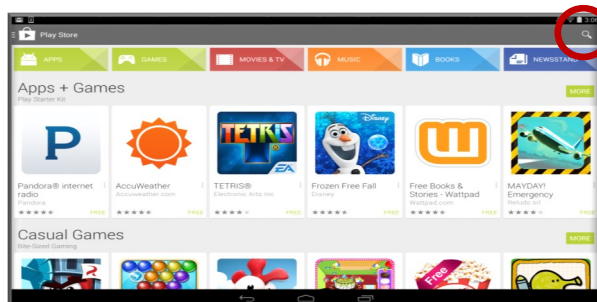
3:0

Play Store

APPS

GAMES

MOVIES & TV

MUSIC

BOOKS

NEWSSTAND

Apps + Games
Play Starter Kit

MORE

P

TETRIS

EA

Disney

Pandora® internet radio
Pandora
★★★★★ FREE

AccuWeather
Accuweather.com
★★★★★ FREE

TETRIS®
Electronic Arts Inc
★★★★★ FREE

Frozen Free Fall
Disney
★★★★★ FREE

Free Books & Stories - Wattpad
Wattpad.com
★★★★★ FREE

MAYDAY! Emergency
Rebellion
★★★★★ FREE

Casual Games
Bite-Sized Gaming

MORE

Free